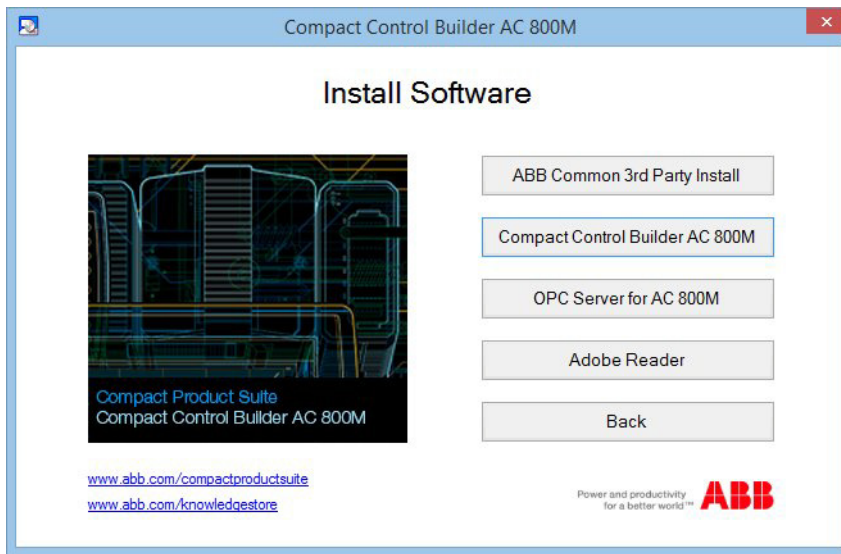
Compact Control Builder AC 800M

Install Software

Compact Product Suite
Compact Control Builder AC 800M

ABB Common 3rd Party Install

Compact Control Builder AC 800M

OPC Server for AC 800M

Adobe Reader

Back

www.abb.com/compactproductsuite

www.abb.com/knowledgestore

Power and productivity for a better world™ ABB